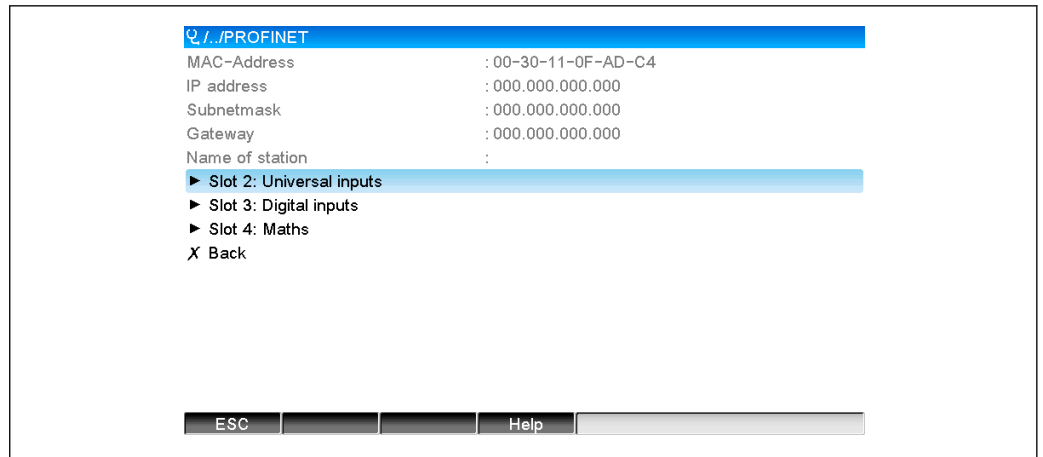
/../PROFINET

MAC-Address : 00-30-11-0F-AD-C4
IP address : 000.000.000.000
Subnetmask : 000.000.000.000
Gateway : 000.000.000.000
Name of station :

► Slot 2: Universal inputs
► Slot 3: Digital inputs
► Slot 4: Maths
X Back

ESC Help